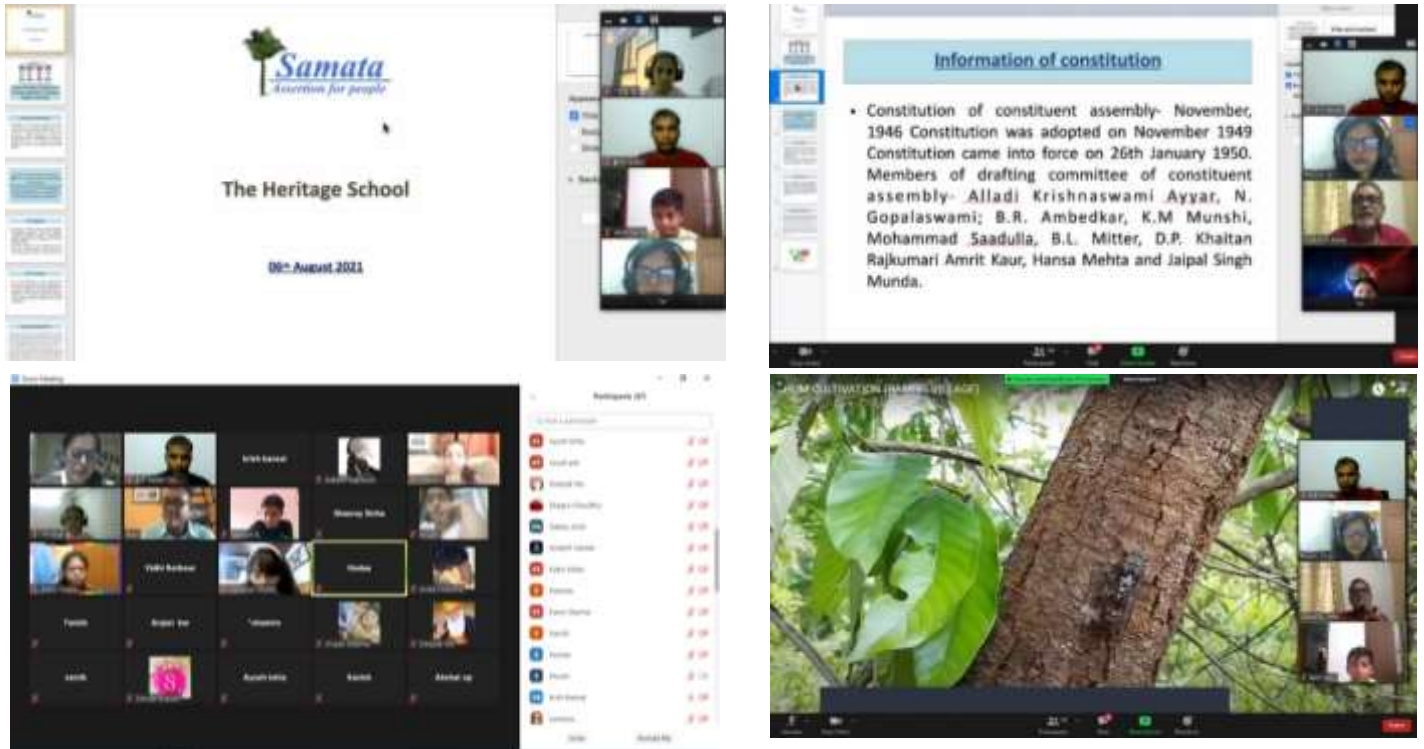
Samata
Assertion for people

The Heritage School

06th August 2021

Information of constitution

• Constitution of constituent assembly- November, 1946 Constitution was adopted on November 1949 Constitution came into force on 26th January 1950. Members of drafting committee of constituent assembly- Alladi Krishnaswami Ayyar, N. Gopalaswami; B.R. Ambedkar, K.M Munshi, Mohammad Saadulla, B.L. Mitter, D.P. Khaitan Rajkumari Amrit Kaur, Hansa Mehta and Jaipal Singh Munda.

Zoom Meeting

Participants (37)

Krish Kanwal

Shaurya Sinha

Vidhi Rachwar

Vimba

Tanish

Arpan Jha

Ayush Lohia

Kavish

Akshat sp

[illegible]